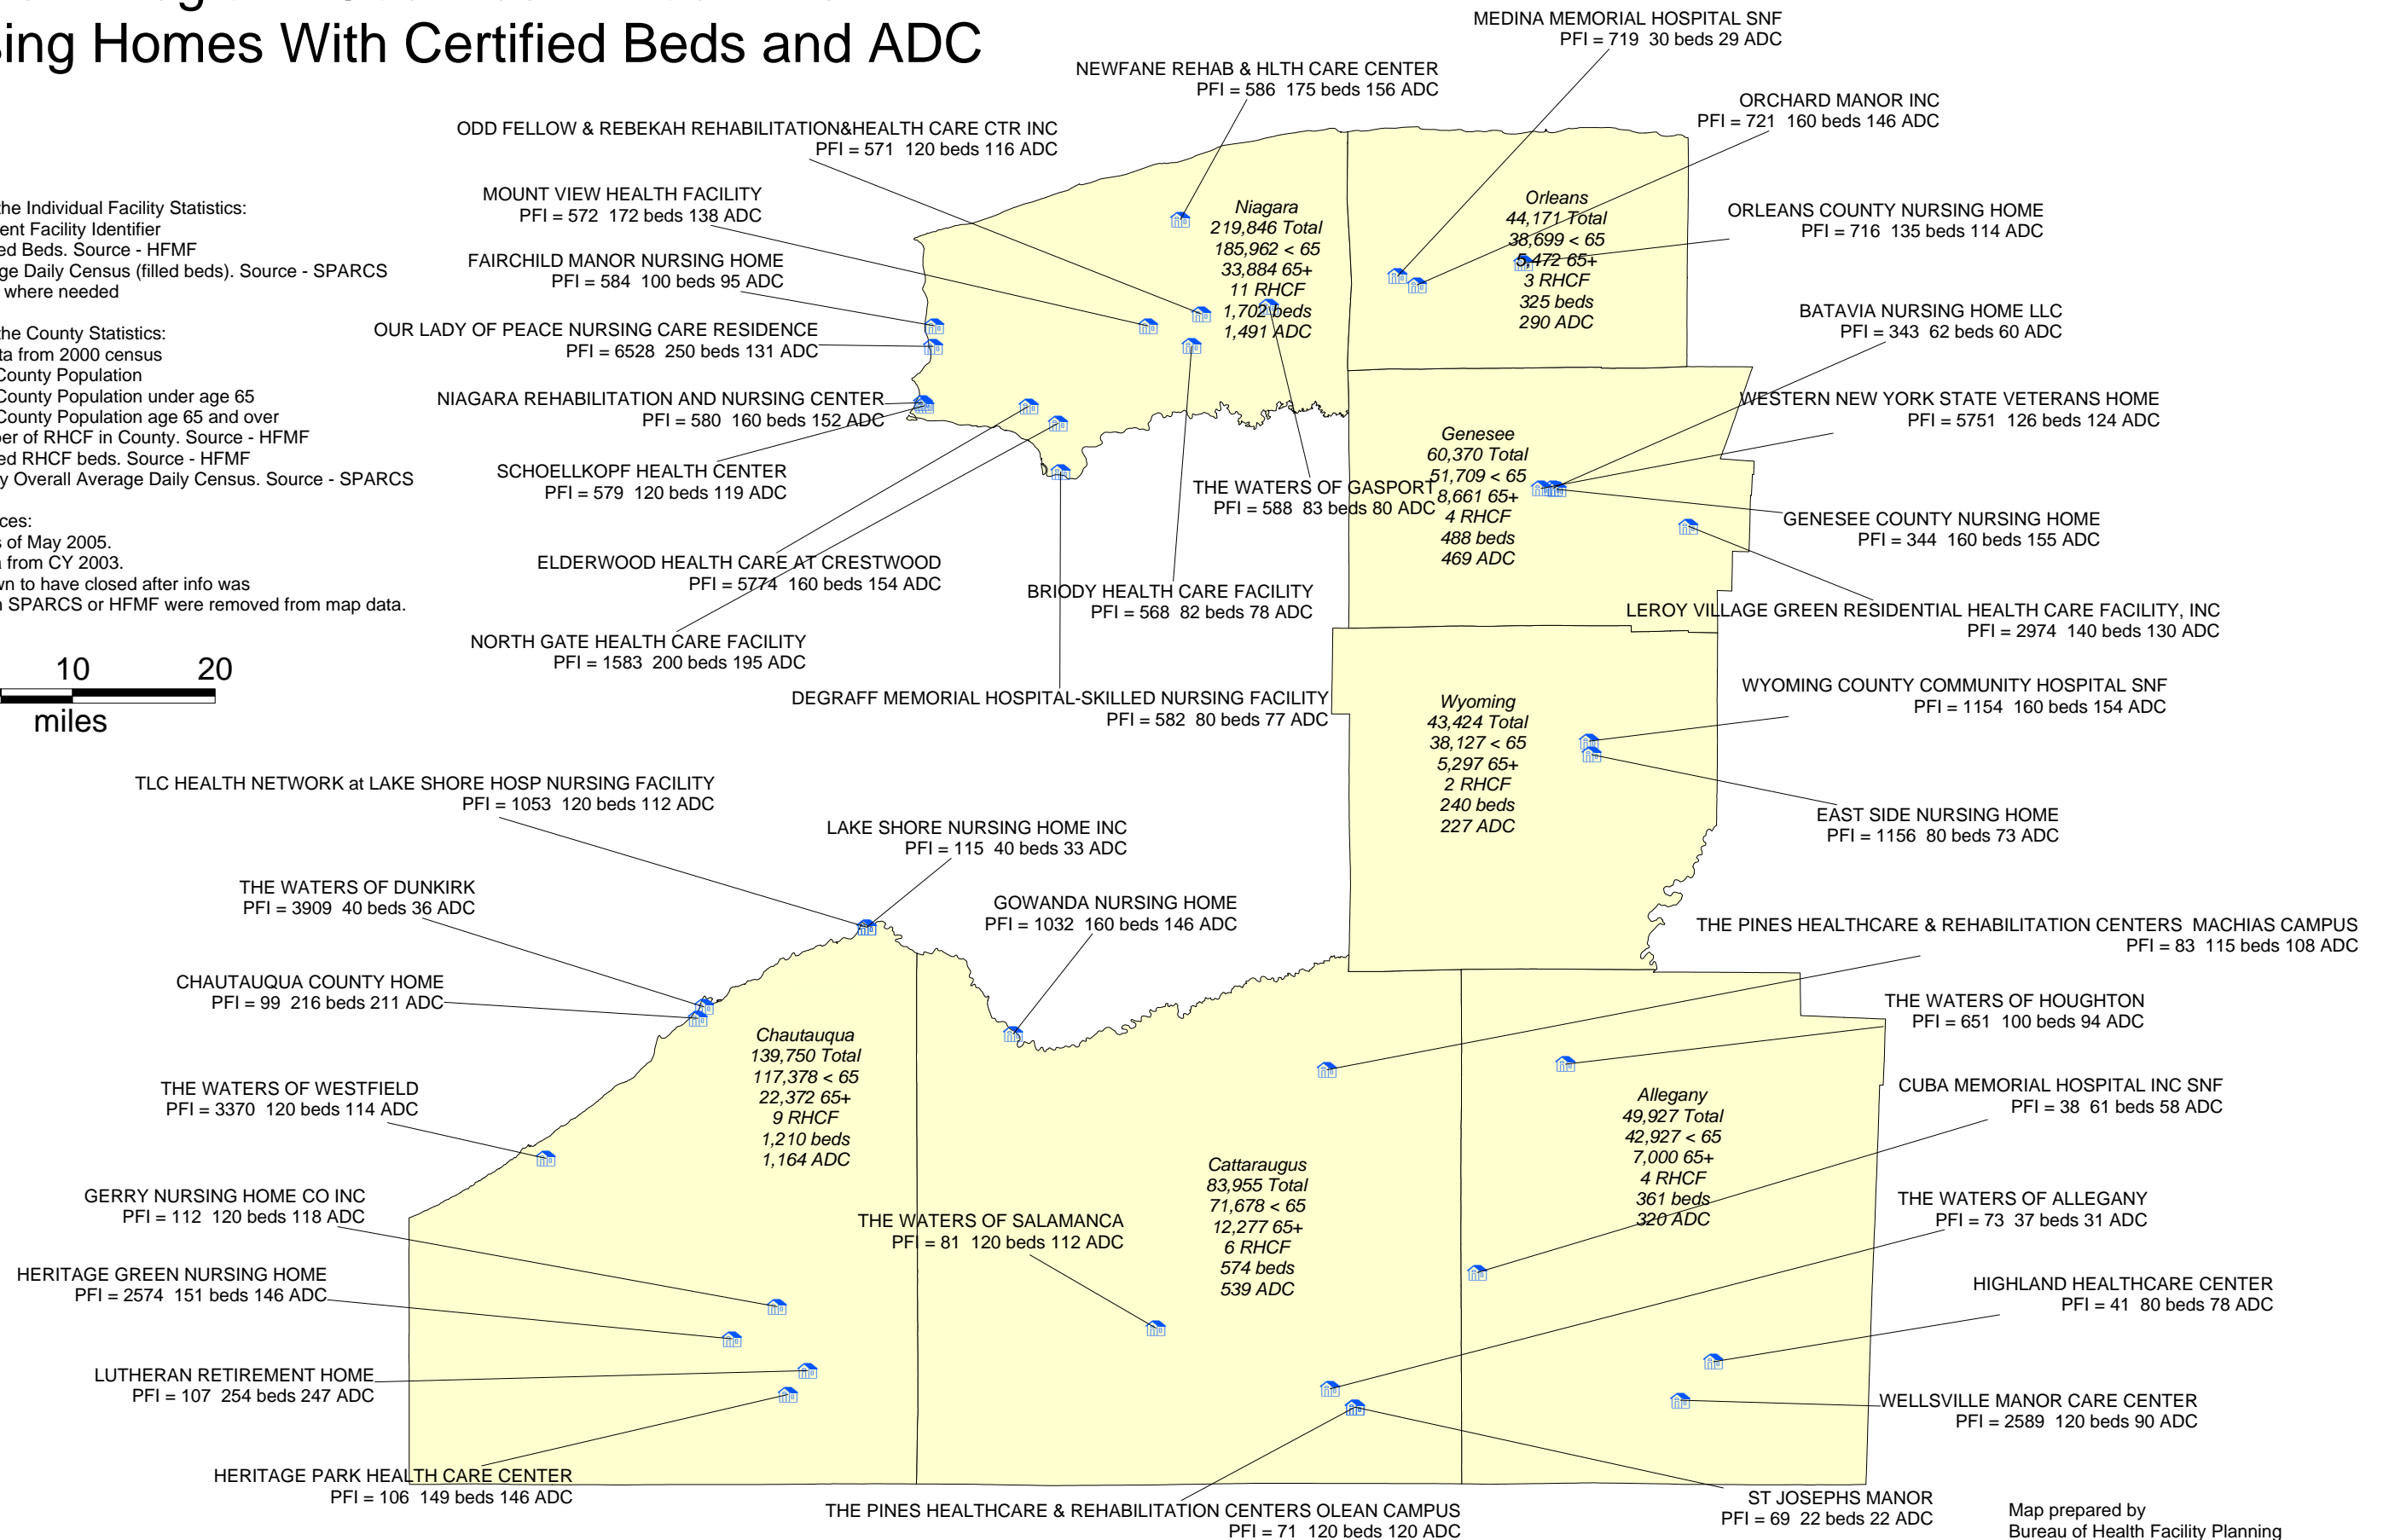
ing Homes With Certified Beds and ADC

he Individual Facility Statistics:
ent Facility Identifier
ed Beds. Source - HFMF
ge Daily Census (filled beds). Source - SPARCS
where needed

he County Statistics:
ta from 2000 census
County Population
County Population under age 65
County Population age 65 and over
er of RHCF in County. Source - HFMF
ed RHCF beds. Source - HFMF
y Overall Average Daily Census. Source - SPARCS

ces:
s of May 2005.
from CY 2003.
n to have closed after info was
SPARCS or HFMF were removed from map data.

10 20
miles

MEDINA MEMORIAL HOSPITAL SNF
PFI = 719 30 beds 29 ADC

NEWFANE REHAB & HLTH CARE CENTER
PFI = 586 175 beds 156 ADC

ORCHARD MANOR INC
PFI = 721 160 beds 146 ADC

ODD FELLOW & REBEKAH REHABILITATION&HEALTH CARE CTR INC
PFI = 571 120 beds 116 ADC

MOUNT VIEW HEALTH FACILITY
PFI = 572 172 beds 138 ADC

ORLEANS COUNTY NURSING HOME
PFI = 716 135 beds 114 ADC

FAIRCHILD MANOR NURSING HOME
PFI = 584 100 beds 95 ADC

Niagara
219,846 Total
185,962 < 65
33,884 65+
11 RHCF
1,702 beds
1,491 ADC

Orleans
44,171 Total
38,699 < 65
5,472 65+
3 RHCF
325 beds
290 ADC

BATAVIA NURSING HOME LLC
PFI = 343 62 beds 60 ADC

OUR LADY OF PEACE NURSING CARE RESIDENCE
PFI = 6528 250 beds 131 ADC

NIAGARA REHABILITATION AND NURSING CENTER
PFI = 580 160 beds 152 ADC

WESTERN NEW YORK STATE VETERANS HOME
PFI = 5751 126 beds 124 ADC

SCHOELLKOPF HEALTH CENTER
PFI = 579 120 beds 119 ADC

Genesee
60,370 Total
51,709 < 65
8,661 65+
4 RHCF
488 beds
469 ADC

THE WATERS OF GASPORT
PFI = 588 83 beds 80 ADC

GENESEE COUNTY NURSING HOME
PFI = 344 160 beds 155 ADC

ELDERWOOD HEALTH CARE AT CRESTWOOD
PFI = 5774 160 beds 154 ADC

BRIODY HEALTH CARE FACILITY
PFI = 568 82 beds 78 ADC

LEROY VILLAGE GREEN RESIDENTIAL HEALTH CARE FACILITY, INC
PFI = 2974 140 beds 130 ADC

NORTH GATE HEALTH CARE FACILITY
PFI = 1583 200 beds 195 ADC

WYOMING COUNTY COMMUNITY HOSPITAL SNF
PFI = 1154 160 beds 154 ADC

DEGRAFF MEMORIAL HOSPITAL-SKILLED NURSING FACILITY
PFI = 582 80 beds 77 ADC

Wyoming
43,424 Total
38,127 < 65
5,297 65+
2 RHCF
240 beds
227 ADC

TLC HEALTH NETWORK at LAKE SHORE HOSP NURSING FACILITY
PFI = 1053 120 beds 112 ADC

EAST SIDE NURSING HOME
PFI = 1156 80 beds 73 ADC

LAKE SHORE NURSING HOME INC
PFI = 115 40 beds 33 ADC

THE WATERS OF DUNKIRK
PFI = 3909 40 beds 36 ADC

GOWANDA NURSING HOME
PFI = 1032 160 beds 146 ADC

THE PINES HEALTHCARE & REHABILITATION CENTERS MACHIAS CAMPUS
PFI = 83 115 beds 108 ADC

CHAUTAUQUA COUNTY HOME
PFI = 99 216 beds 211 ADC

THE WATERS OF HOUGHTON
PFI = 651 100 beds 94 ADC

Chautauqua
139,750 Total
117,378 < 65
22,372 65+
9 RHCF
1,210 beds
1,164 ADC

THE WATERS OF WESTFIELD
PFI = 3370 120 beds 114 ADC

Allegany
49,927 Total
42,927 < 65
7,000 65+
4 RHCF
361 beds
320 ADC

CUBA MEMORIAL HOSPITAL INC SNF
PFI = 38 61 beds 58 ADC

Cattaraugus
83,955 Total
71,678 < 65
12,277 65+
6 RHCF
574 beds
539 ADC

GERRY NURSING HOME CO INC
PFI = 112 120 beds 118 ADC

THE WATERS OF SALAMANCA
PFI = 81 120 beds 112 ADC

THE WATERS OF ALLEGANY
PFI = 73 37 beds 31 ADC

HERITAGE GREEN NURSING HOME
PFI = 2574 151 beds 146 ADC

HIGHLAND HEALTHCARE CENTER
PFI = 41 80 beds 78 ADC

LUTHERAN RETIREMENT HOME
PFI = 107 254 beds 247 ADC

WELLSVILLE MANOR CARE CENTER
PFI = 2589 120 beds 90 ADC

HERITAGE PARK HEALTH CARE CENTER
PFI = 106 149 beds 146 ADC

ST JOSEPHS MANOR
PFI = 69 22 beds 22 ADC

THE PINES HEALTHCARE & REHABILITATION CENTERS OLEAN CAMPUS
PFI = 71 120 beds 120 ADC

Map prepared by
Bureau of Health Facility Planning